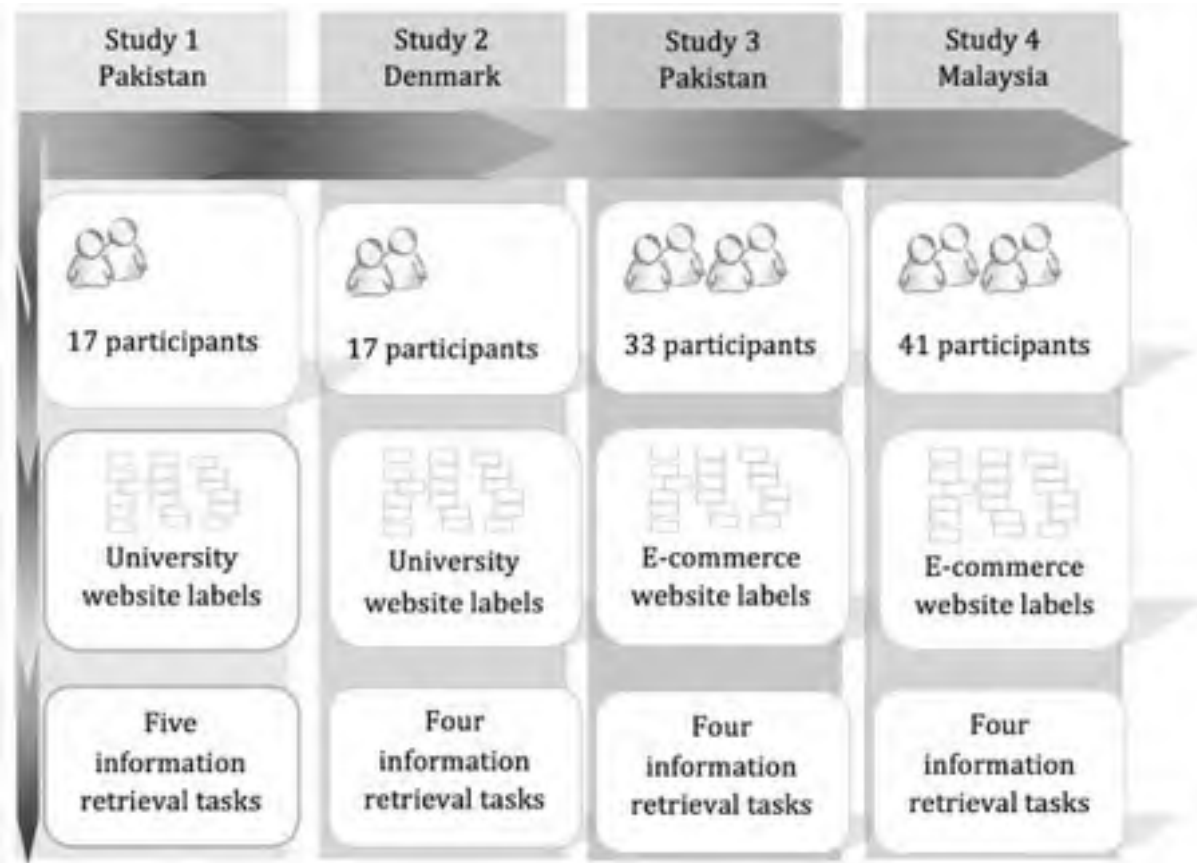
Study 1
Pakistan

Study 2
Denmark

Study 3
Pakistan

Study 4
Malaysia

17 participants

17 participants

33 participants

41 participants

University website labels

University website labels

E-commerce website labels

E-commerce website labels

Five information retrieval tasks

Four information retrieval tasks

Four information retrieval tasks

Four information retrieval tasks